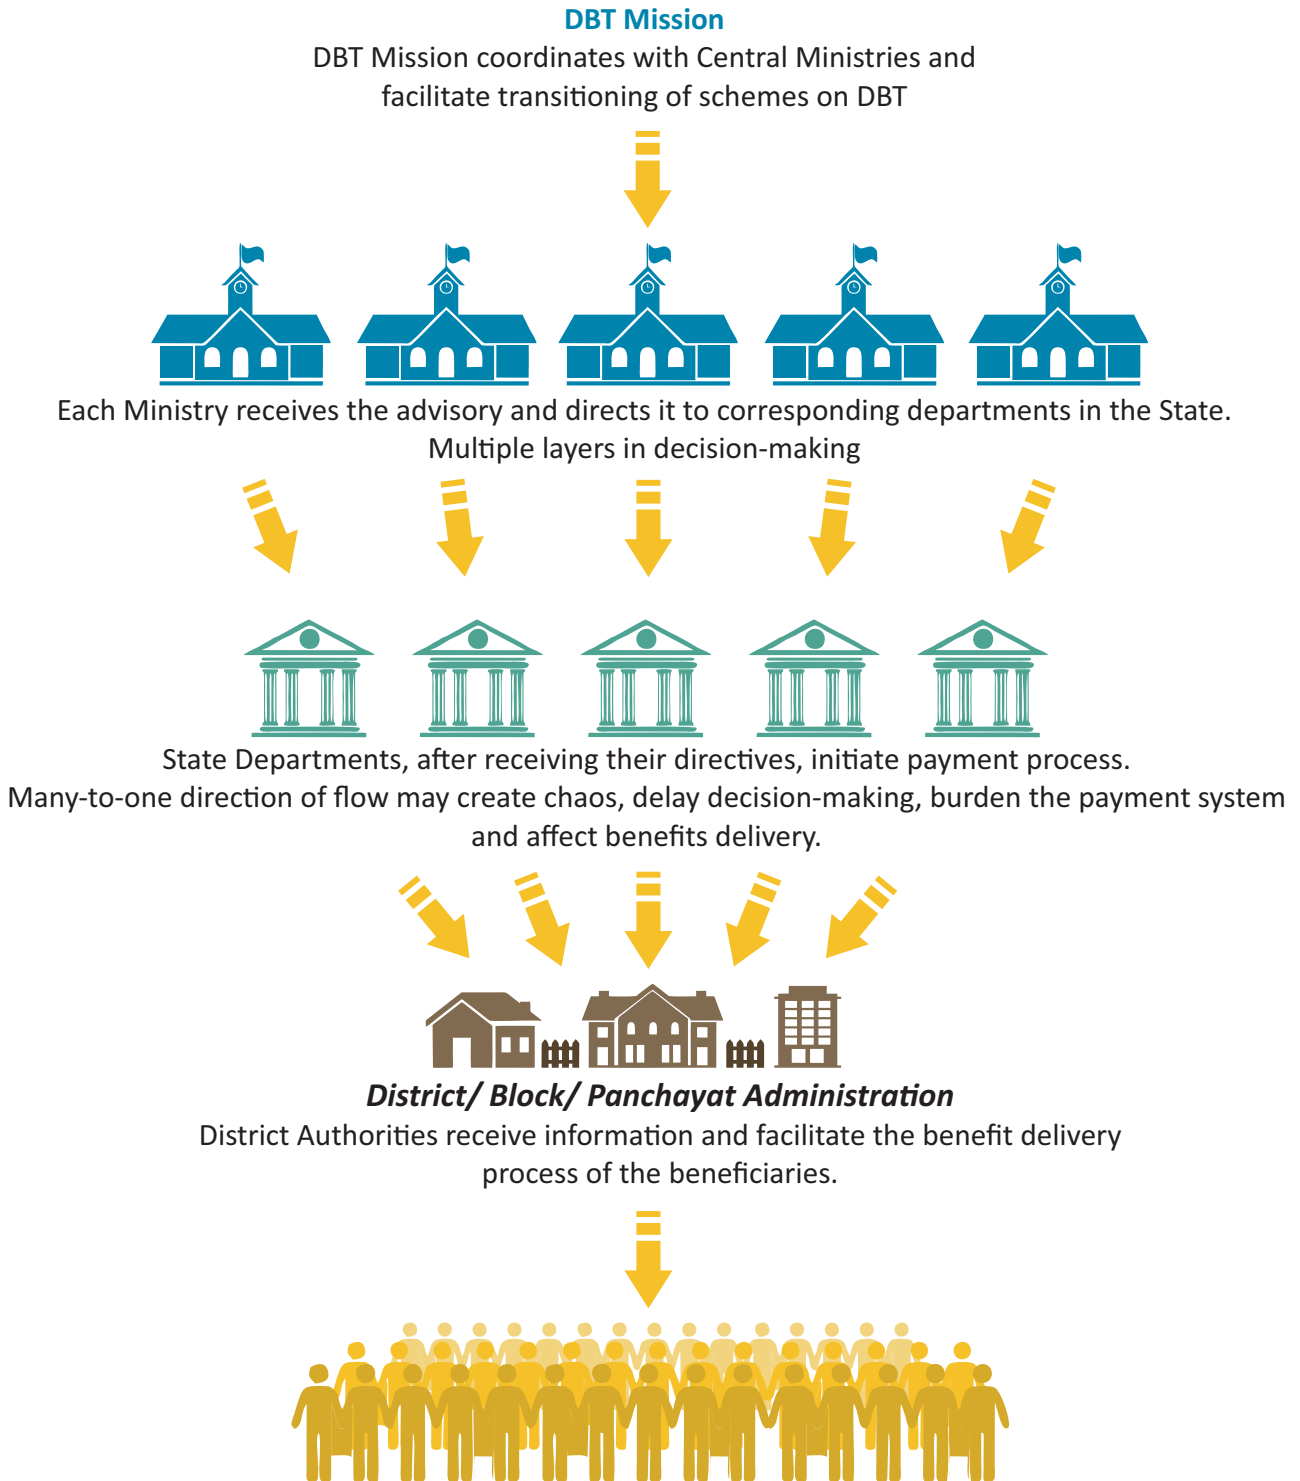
DBT Mission
DBT Mission coordinates with Central Ministries and facilitate transitioning of schemes on DBT

Each Ministry receives the advisory and directs it to corresponding departments in the State.
Multiple layers in decision-making

State Departments, after receiving their directives, initiate payment process.
Many-to-one direction of flow may create chaos, delay decision-making, burden the payment system and affect benefits delivery.

District/ Block/ Panchayat Administration
District Authorities receive information and facilitate the benefit delivery process of the beneficiaries.